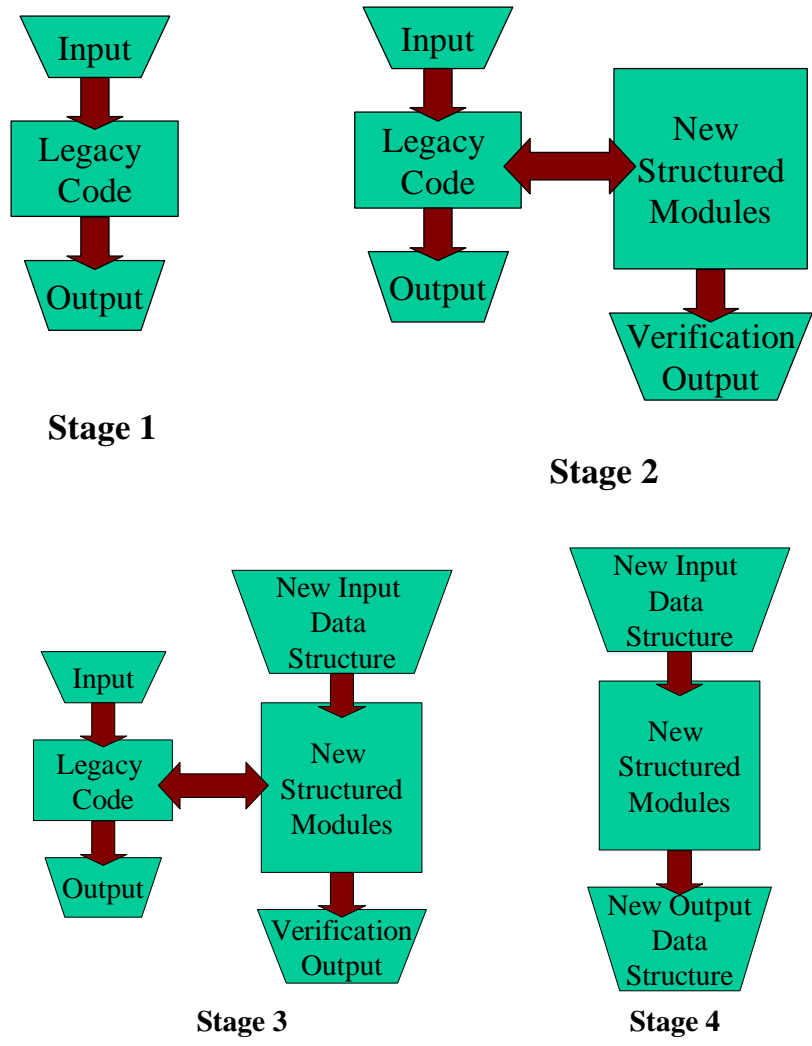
Input

Legacy Code

Output

Stage 1

Input

Legacy Code

New Structured Modules

Output

Verification Output

Stage 2

New Input Data Structure

Input

Legacy Code

New Structured Modules

Output

Verification Output

Stage 3

New Input Data Structure

New Structured Modules

New Output Data Structure

Stage 4